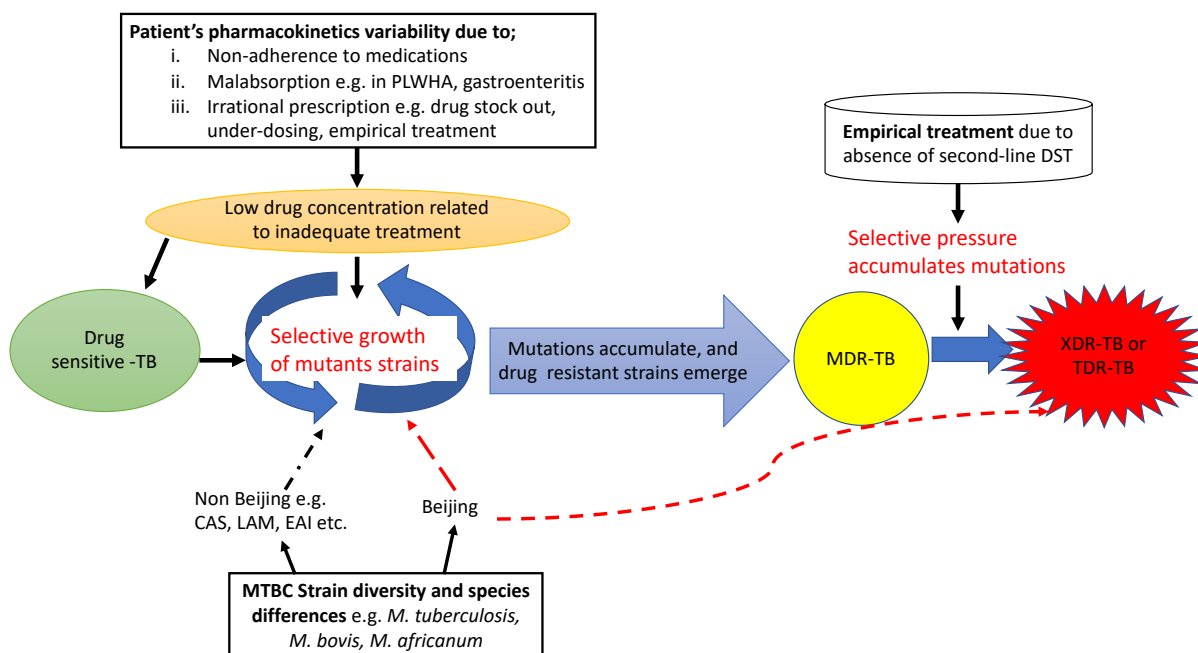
Patient's pharmacokinetics variability due to;
i. Non-adherence to medications
ii. Malabsorption e.g. in PLWHA, gastroenteritis
iii. Irrational prescription e.g. drug stock out, under-dosing, empirical treatment

Empirical treatment due to absence of second-line DST

Low drug concentration related to inadequate treatment

Selective pressure accumulates mutations

Drug sensitive -TB

Selective growth of mutants strains

Mutations accumulate, and drug resistant strains emerge

MDR-TB

XDR-TB or TDR-TB

Non Beijing e.g. CAS, LAM, EAI etc.

Beijing

MTBC Strain diversity and species differences e.g. M. tuberculosis, M. bovis, M. africanum